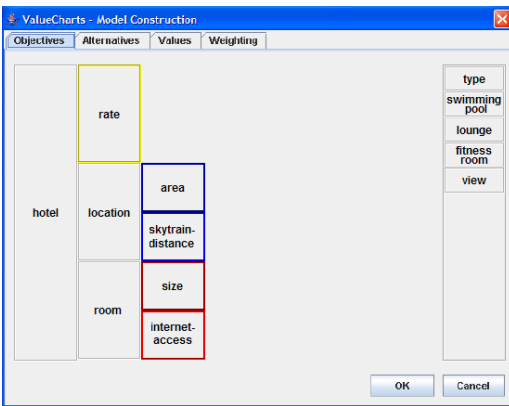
ValueCharts - Model Construction

Objectives | Alternatives | Values | Weighting

hotel

rate

location

area

skytrain-distance

room

size

internet-access

type

swimming pool

lounge

fitness room

view

OK

Cancel